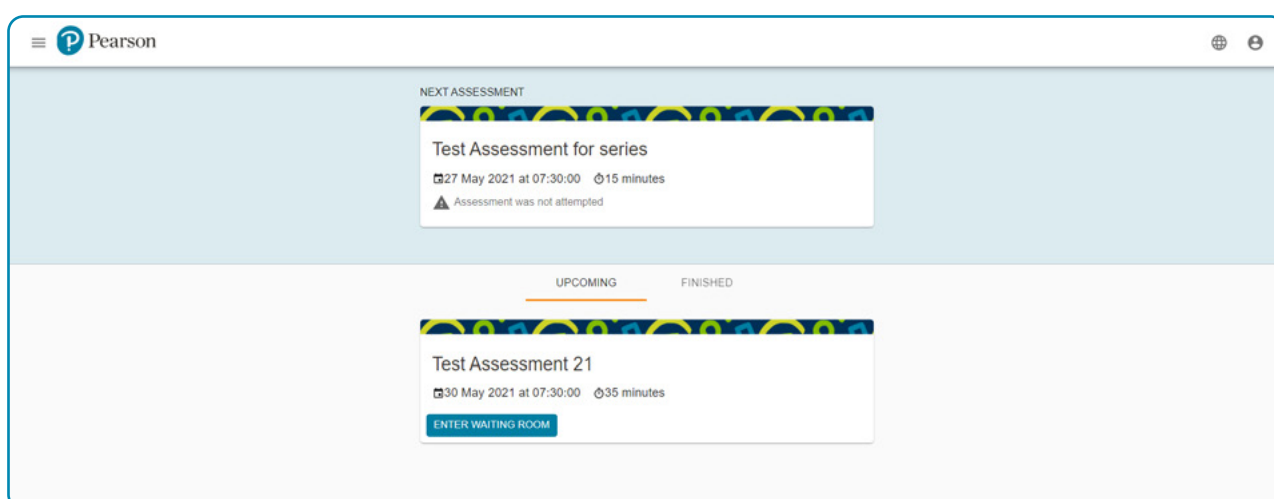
Pearson

NEXT ASSESSMENT

Test Assessment for series

27 May 2021 at 07:30:00 15 minutes

Assessment was not attempted

UPCOMING FINISHED

Test Assessment 21

30 May 2021 at 07:30:00 35 minutes

ENTER WAITING ROOM